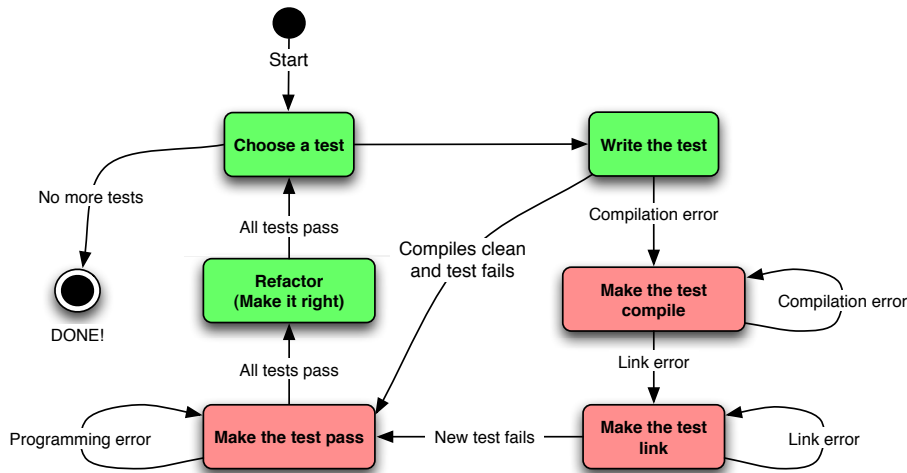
Start

Choose a test

Write the test

No more tests

All tests pass

Compiles clean and test fails

Compilation error

DONE!

Refactor (Make it right)

Make the test compile

Compilation error

All tests pass

Link error

Programming error

Make the test pass

New test fails

Make the test link

Link error